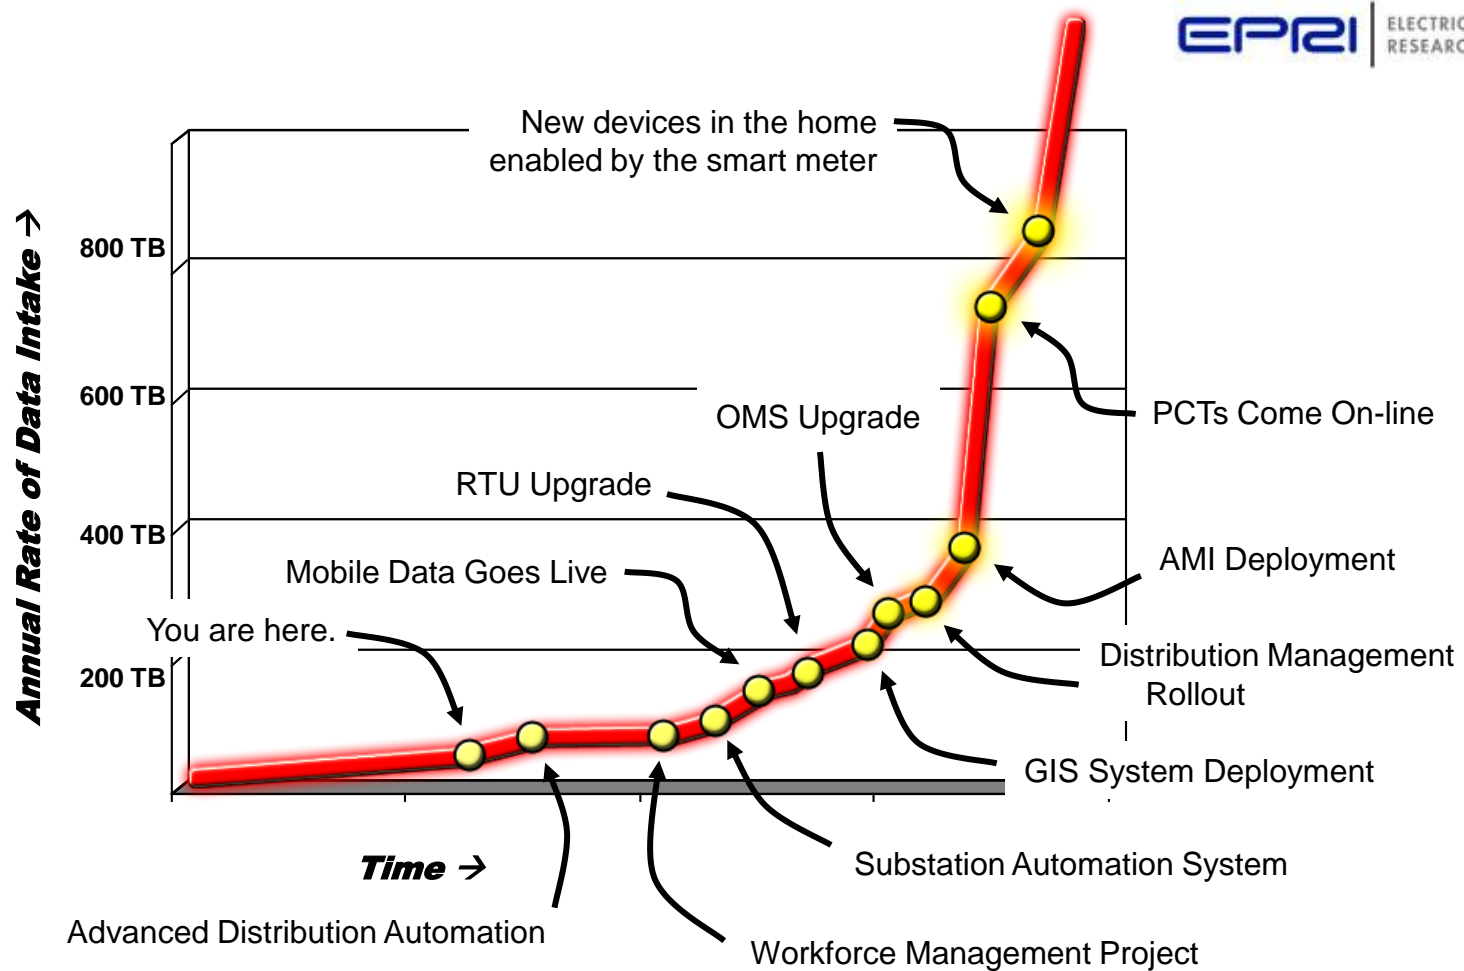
EPRI ELECTRIC RESEARC

New devices in the home enabled by the smart meter

Annual Rate of Data Intake →

800 TB

600 TB

400 TB

200 TB

OMS Upgrade

PCTs Come On-line

RTU Upgrade

Mobile Data Goes Live

AMI Deployment

You are here.

Distribution Management Rollout

GIS System Deployment

Time →

Substation Automation System

Advanced Distribution Automation

Workforce Management Project